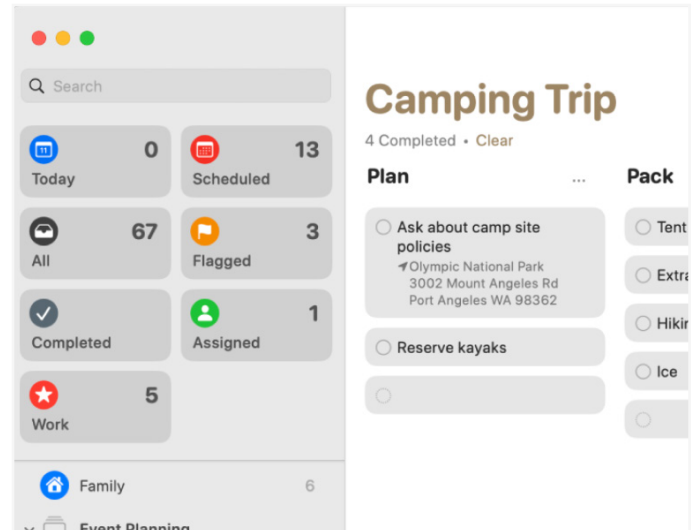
Search

11 Today 0

Scheduled 13

All 67

Flagged 3

Completed

Assigned 1

Work 5

Family 6

Event Planning

Camping Trip

4 Completed • Clear

Plan ...

Ask about camp site policies
Olympic National Park
3002 Mount Angeles Rd
Port Angeles WA 98362

Reserve kayaks

Pack

Tent

Extra

Hikin

Ice